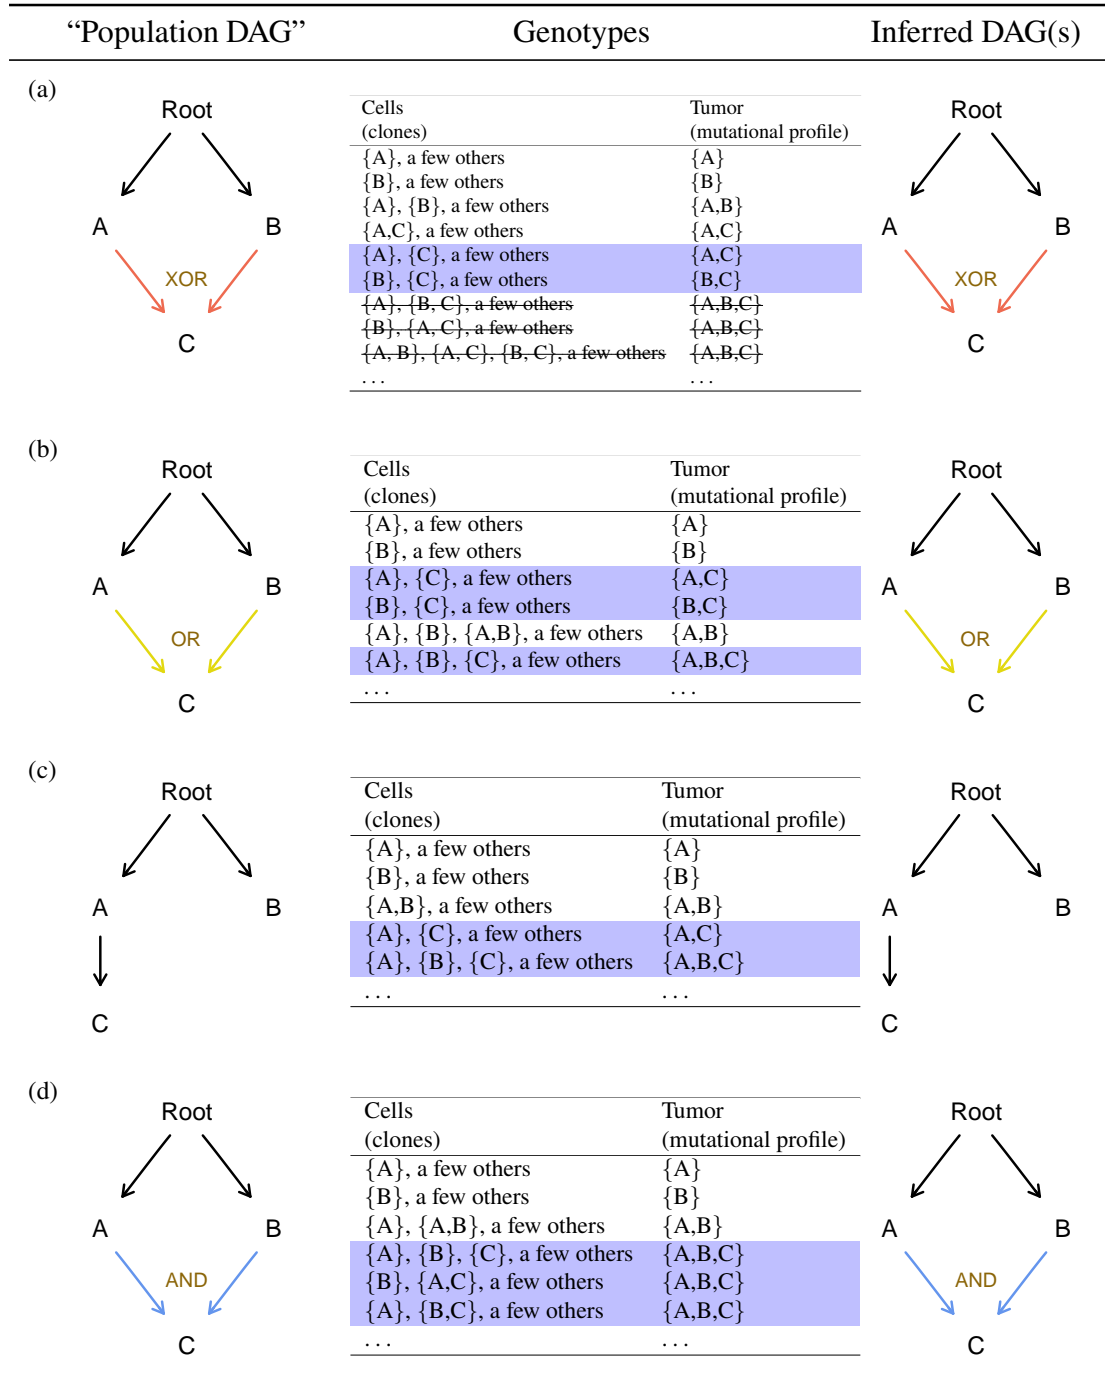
"Population DAG" Genotypes Inferred DAG(s)

(a)

Root
A B
XOR
C

| Cells (clones) | Tumor (mutational profile) |
|---|---|
| {A}, a few others | {A} |
| {B}, a few others | {B} |
| {A}, {B}, a few others | {A,B} |
| {A,C}, a few others | {A,C} |
| {A}, {C}, a few others | {A,C} |
| {B}, {C}, a few others | {B,C} |
| ~~{A}, {B, C}, a few others~~ | ~~{A,B,C}~~ |
| ~~{B}, {A, C}, a few others~~ | ~~{A,B,C}~~ |
| ~~{A, B}, {A, C}, {B, C}, a few others~~ | ~~{A,B,C}~~ |
| ... | ... |

Root
A B
XOR
C

(b)

Root
A B
OR
C

| Cells (clones) | Tumor (mutational profile) |
|---|---|
| {A}, a few others | {A} |
| {B}, a few others | {B} |
| {A}, {C}, a few others | {A,C} |
| {B}, {C}, a few others | {B,C} |
| {A}, {B}, {A,B}, a few others | {A,B} |
| {A}, {B}, {C}, a few others | {A,B,C} |
| ... | ... |

Root
A B
OR
C

(c)

Root
A B
C

| Cells (clones) | Tumor (mutational profile) |
|---|---|
| {A}, a few others | {A} |
| {B}, a few others | {B} |
| {A,B}, a few others | {A,B} |
| {A}, {C}, a few others | {A,C} |
| {A}, {B}, {C}, a few others | {A,B,C} |
| ... | ... |

Root
A B
C

(d)

Root
A B
AND
C

| Cells (clones) | Tumor (mutational profile) |
|---|---|
| {A}, a few others | {A} |
| {B}, a few others | {B} |
| {A}, {A,B}, a few others | {A,B} |
| {A}, {B}, {C}, a few others | {A,B,C} |
| {B}, {A,C}, a few others | {A,B,C} |
| {A}, {B,C}, a few others | {A,B,C} |
| ... | ... |

Root
A B
AND
C